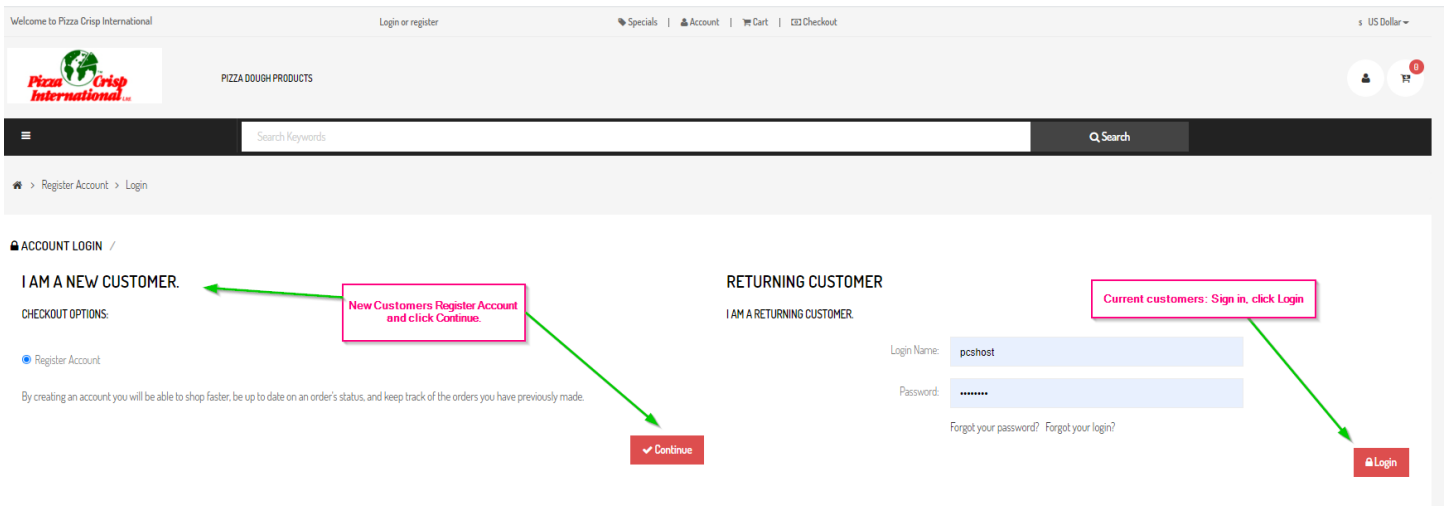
Welcome to Pizza Crisp International

Login or register

Specials | Account | Cart | Checkout

$ US Dollar

Pizza Crisp International LTD.

PIZZA DOUGH PRODUCTS

0

Search Keywords

Search

Register Account > Login

ACCOUNT LOGIN /

I AM A NEW CUSTOMER.

CHECKOUT OPTIONS:

New Customers Register Account and click Continue.

Register Account

By creating an account you will be able to shop faster, be up to date on an order's status, and keep track of the orders you have previously made.

Continue

RETURNING CUSTOMER

Current customers: Sign in, click Login

I AM A RETURNING CUSTOMER.

Login Name: pcshost

Password: ••••••••

Forgot your password? Forgot your login?

Login